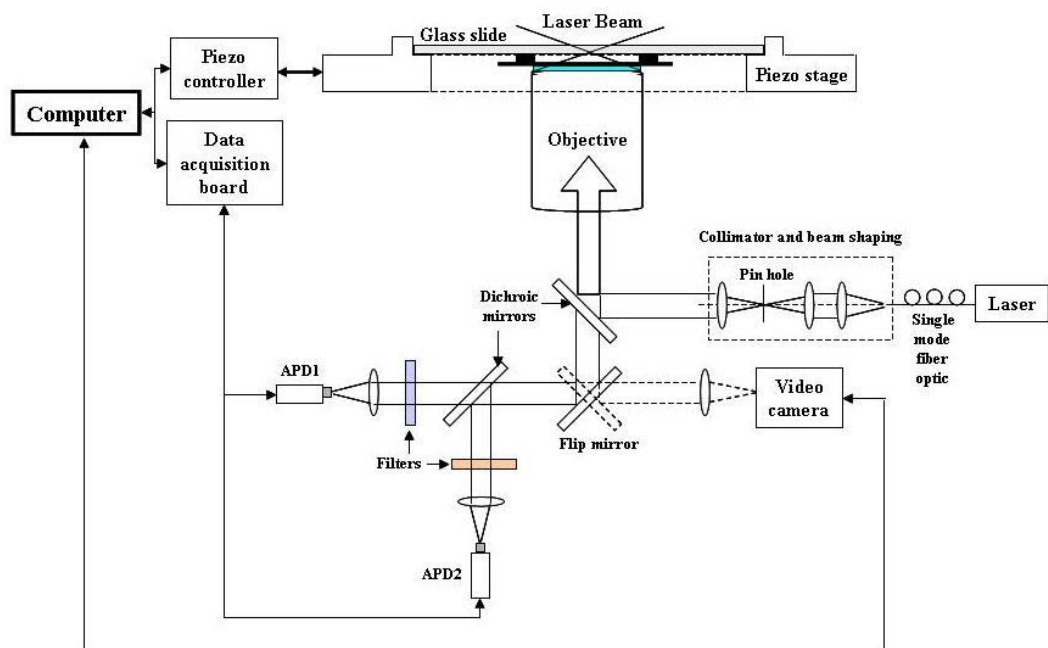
Glass slide

Laser Beam

Piezo controller

Piezo stage

Computer

Data acquisition board

Objective

Collimator and beam shaping

Pin hole

Dichroic mirrors

Laser

Single mode fiber optic

APD1

Video camera

Flip mirror

Filters

APD2